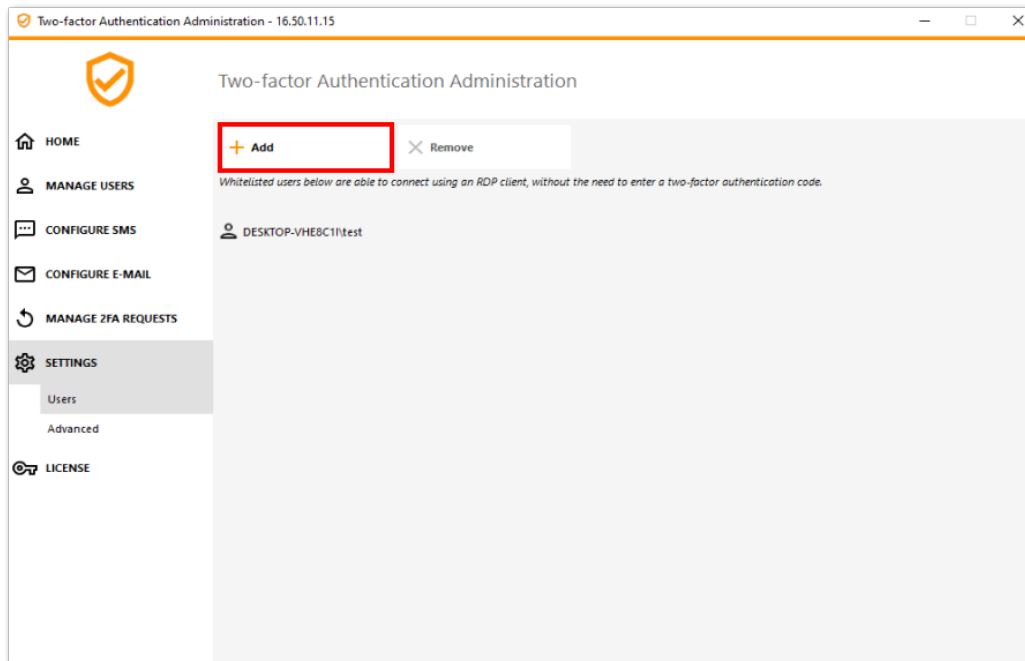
Two-factor Authentication Administration - 16.50.11.15

Two-factor Authentication Administration

HOME
MANAGE USERS
CONFIGURE SMS
CONFIGURE E-MAIL
MANAGE 2FA REQUESTS
SETTINGS
Users
Advanced
LICENSE

+ Add
× Remove

Whitelisted users below are able to connect using an RDP client, without the need to enter a two-factor authentication code.

DESKTOP-VHE8C1I\test